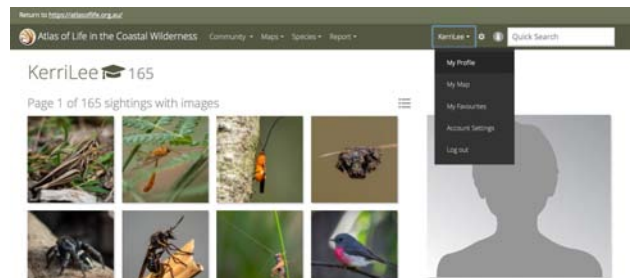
Return to https://atlasoflife.org.au/

Atlas of Life in the Coastal Wilderness Community ▾ Maps ▾ Species ▾ Report ▾

KerriLee ▾

Quick Search

My Profile
My Map
My Favourites
Account Settings
Log out

KerriLee 165

Page 1 of 165 sightings with images